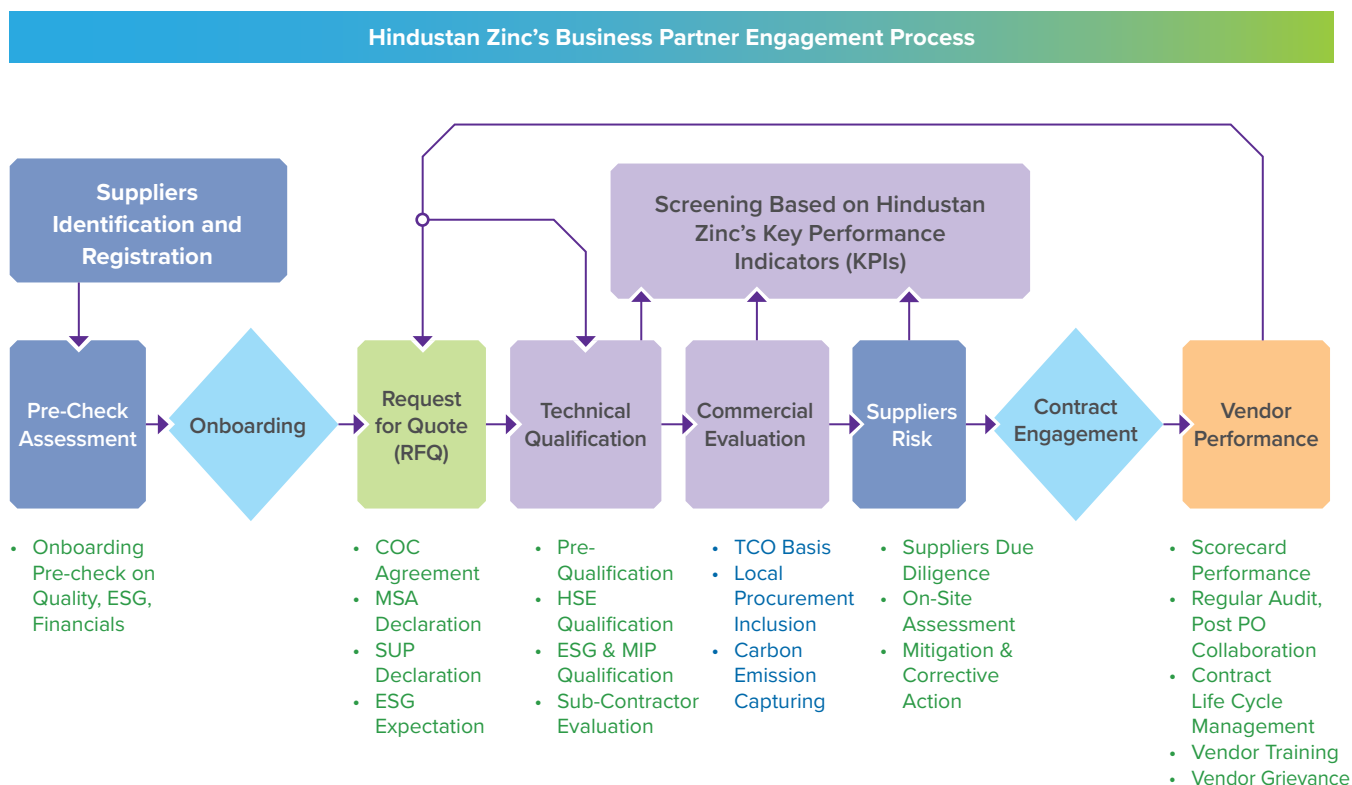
Hindustan Zinc's Business Partner Engagement Process

Suppliers Identification and Registration

Screening Based on Hindustan Zinc's Key Performance Indicators (KPIs)

Pre-Check Assessment

Onboarding

Request for Quote (RFQ)

Technical Qualification

Commercial Evaluation

Suppliers Risk

Contract Engagement

Vendor Performance

• Onboarding Pre-check on Quality, ESG, Financials

• COC Agreement
• MSA Declaration
• SUP Declaration
• ESG Expectation

• Pre-Qualification
• HSE Qualification
• ESG & MIP Qualification
• Sub-Contractor Evaluation

• TCO Basis
• Local Procurement Inclusion
• Carbon Emission Capturing

• Suppliers Due Diligence
• On-Site Assessment
• Mitigation & Corrective Action

• Scorecard Performance
• Regular Audit, Post PO Collaboration
• Contract Life Cycle Management
• Vendor Training
• Vendor Grievance